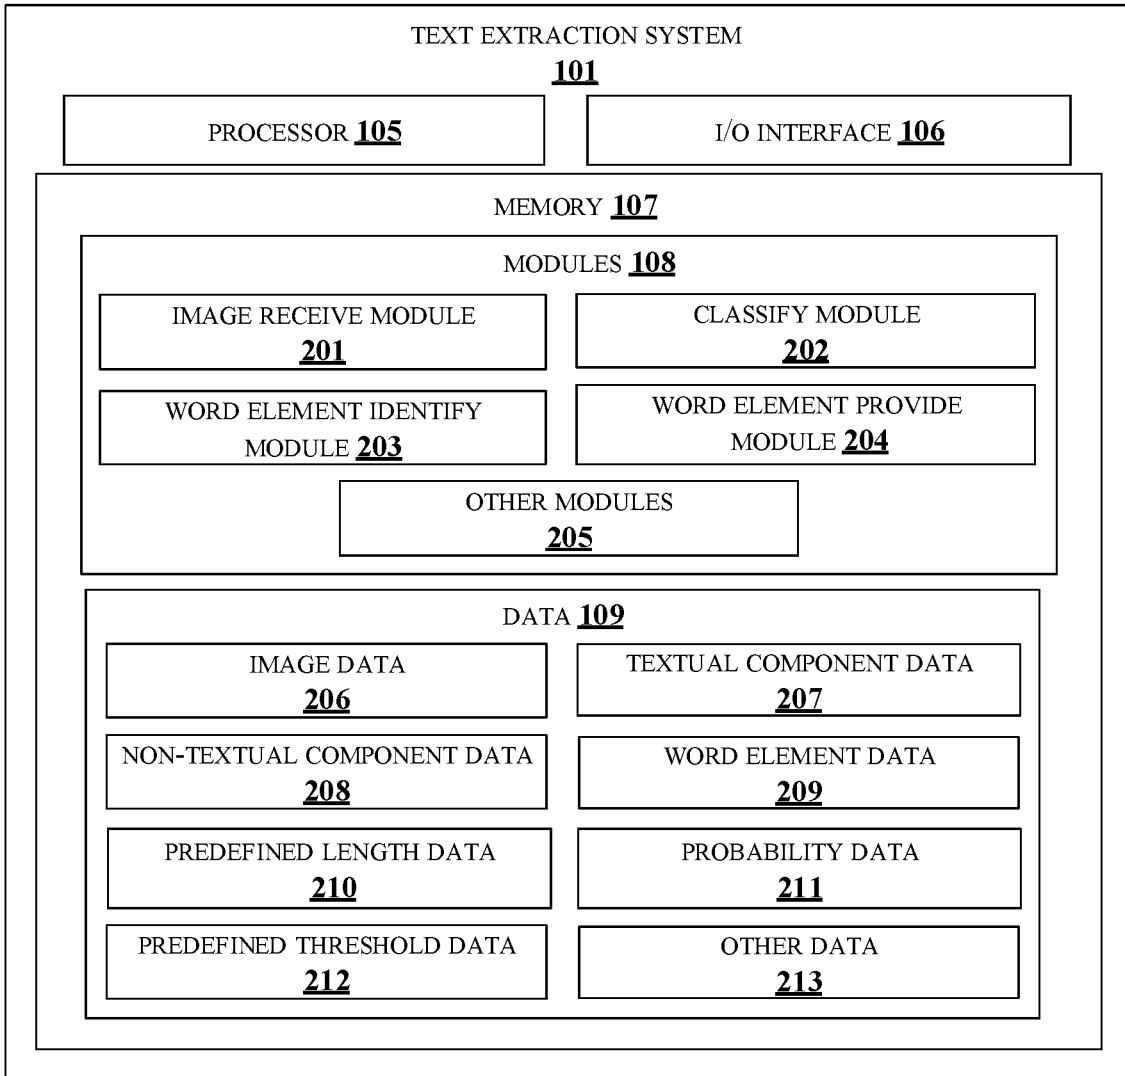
TEXT EXTRACTION SYSTEM
101

PROCESSOR 105

I/O INTERFACE 106

MEMORY 107

MODULES 108

IMAGE RECEIVE MODULE
201

CLASSIFY MODULE
202

WORD ELEMENT IDENTIFY MODULE 203

WORD ELEMENT PROVIDE MODULE 204

OTHER MODULES
205

DATA 109

IMAGE DATA
206

TEXTUAL COMPONENT DATA
207

NON-TEXTUAL COMPONENT DATA
208

WORD ELEMENT DATA
209

PREDEFINED LENGTH DATA
210

PROBABILITY DATA
211

PREDEFINED THRESHOLD DATA
212

OTHER DATA
213